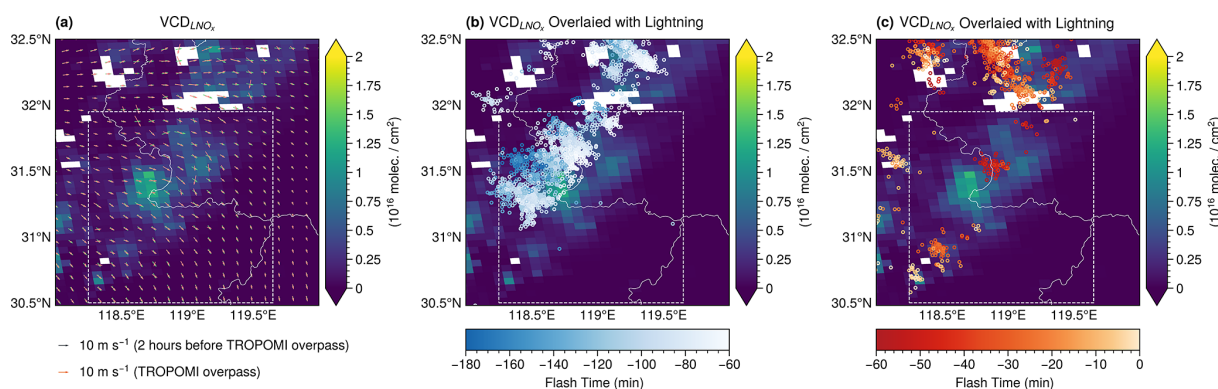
(a) $VCD_{LNO_x}$

32.5°N
32°N
31.5°N
31°N
30.5°N
118.5°E 119°E 119.5°E

2
1.75
1.5
1.25
1
0.75
0.5
0.25
0
($10^{16}$ molec. / cm$^2$)

→ 10 m s$^{-1}$ (2 hours before TROPOMI overpass)
→ 10 m s$^{-1}$ (TROPOMI overpass)

(b) $VCD_{LNO_x}$ Overlaied with Lightning

32.5°N
32°N
31.5°N
31°N
30.5°N
118.5°E 119°E 119.5°E

2
1.75
1.5
1.25
1
0.75
0.5
0.25
0
($10^{16}$ molec. / cm$^2$)

−180 −160 −140 −120 −100 −80 −60
Flash Time (min)

(c) $VCD_{LNO_x}$ Overlaied with Lightning

32.5°N
32°N
31.5°N
31°N
30.5°N
118.5°E 119°E 119.5°E

2
1.75
1.5
1.25
1
0.75
0.5
0.25
0
($10^{16}$ molec. / cm$^2$)

−60 −50 −40 −30 −20 −10 0
Flash Time (min)